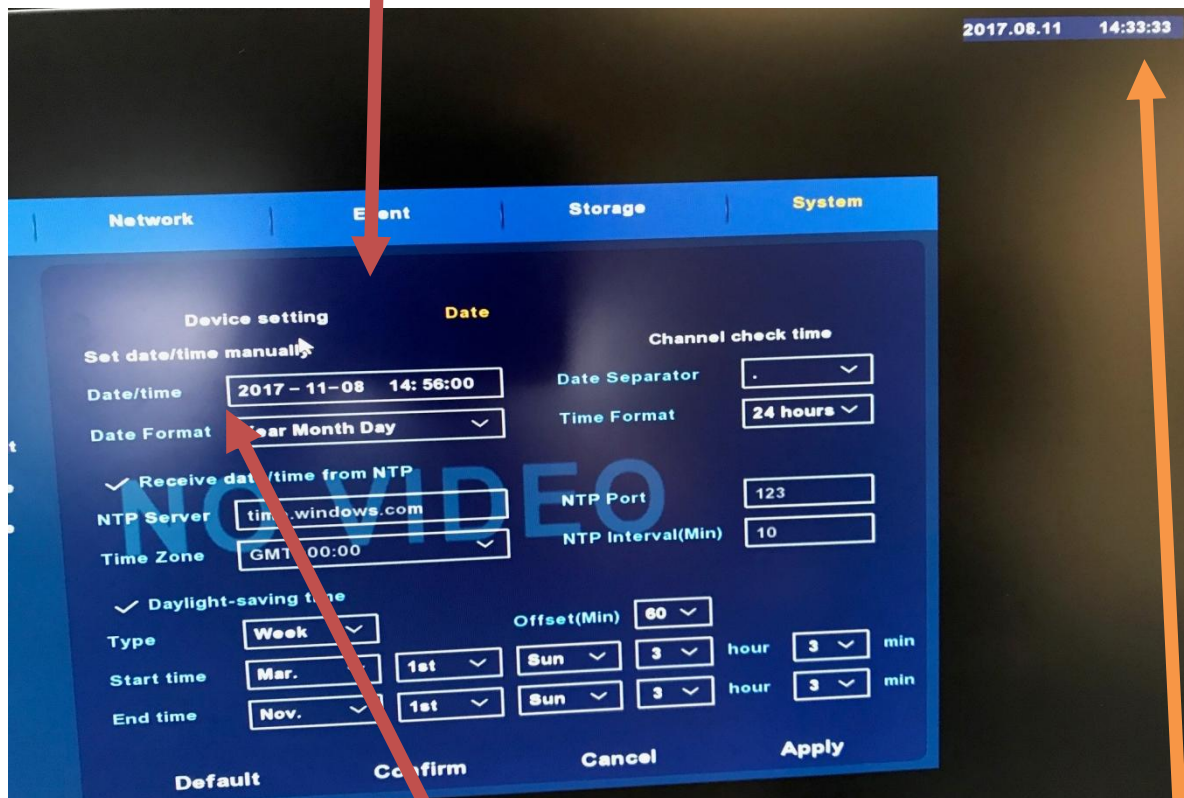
2017.08.11 14:33:33

Network | E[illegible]ent | Storage | System

Device setting Date

Set date/time manually

Date/time 2017 – 11 – 08 14: 56:00

Date Format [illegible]ear Month Day

Channel check time

Date Separator .

Time Format 24 hours

✓ Receive dat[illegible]/time from NTP

NTP Server tim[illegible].windows.com

Time Zone GMT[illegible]00:00

NTP Port 123

NTP Interval(Min) 10

NO VIDEO

✓ Daylight-saving t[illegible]e

Type Week

Offset(Min) 60

Start time Mar. 1st Sun 3 hour 3 min

End time Nov. 1st Sun 3 hour 3 min

Default Co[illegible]firm Cancel Apply